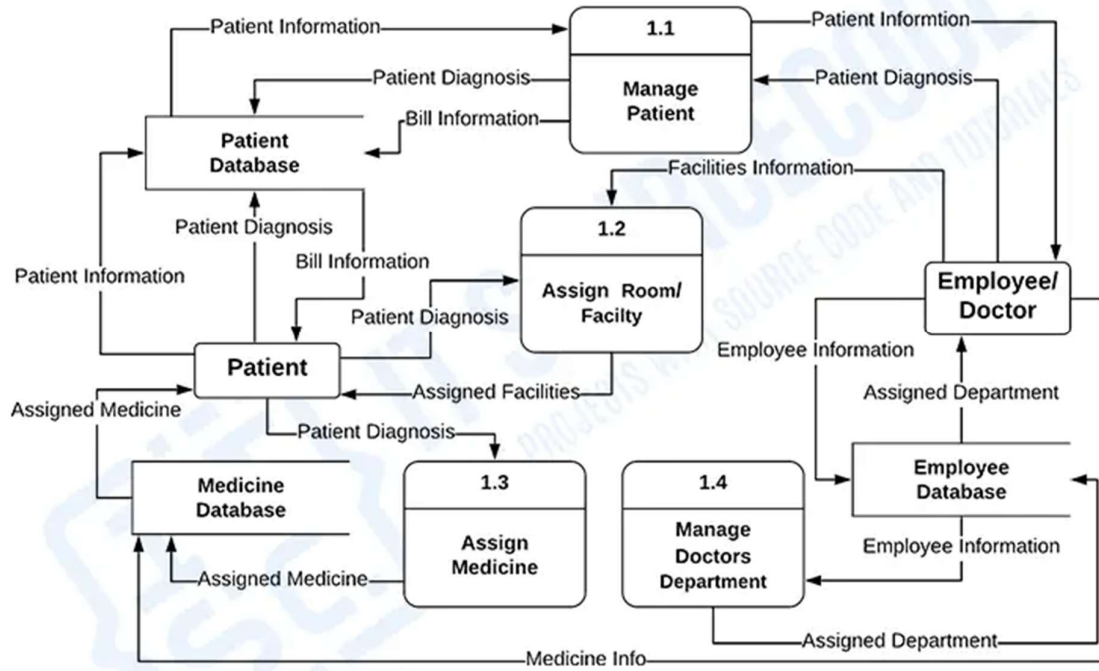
Patient Information
1.1
Manage Patient
Patient Informtion
Patient Diagnosis
Patient Diagnosis
Bill Information
Patient Database
Facilities Information
Patient Diagnosis
1.2
Assign Room/ Facilty
Patient Information
Bill Information
Patient Diagnosis
Employee/ Doctor
Patient
Employee Information
Assigned Facilities
Assigned Department
Assigned Medicine
Patient Diagnosis
Medicine Database
1.3
Assign Medicine
1.4
Manage Doctors Department
Employee Database
Employee Information
Assigned Medicine
Assigned Department
Medicine Info